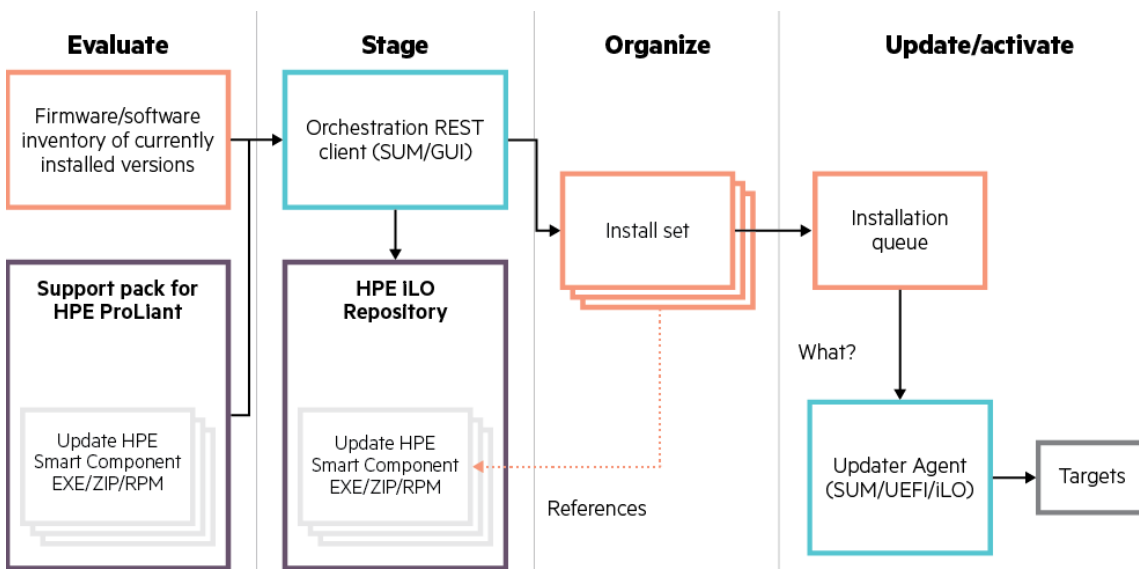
Evaluate

Firmware/software inventory of currently installed versions

Support pack for HPE ProLiant

Update HPE Smart Component EXE/ZIP/RPM

Stage

Orchestration REST client (SUM/GUI)

HPE iLO Repository

Update HPE Smart Component EXE/ZIP/RPM

Organize

Install set

References

Update/activate

Installation queue

What?

Updater Agent (SUM/UEFI/iLO)

Targets